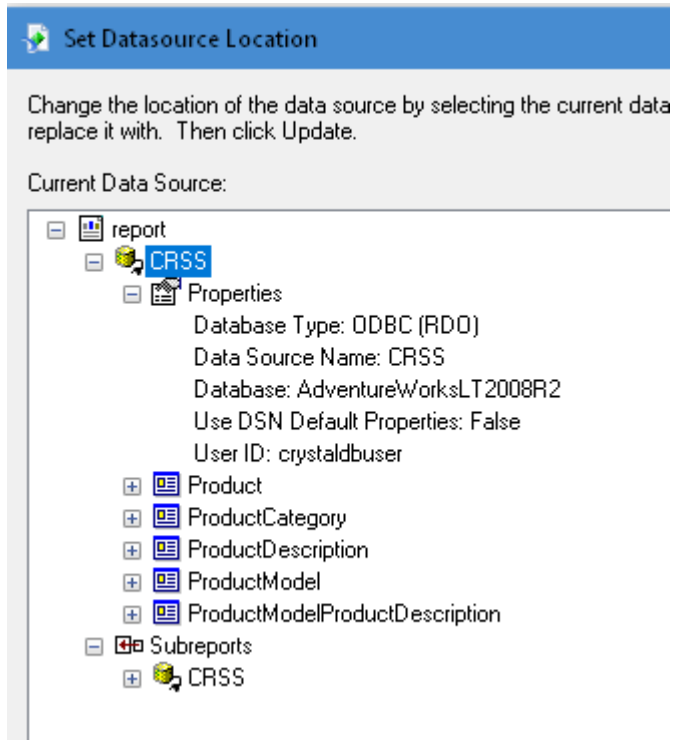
Set Datasource Location

Change the location of the data source by selecting the current data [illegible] replace it with. Then click Update.

Current Data Source:

report
CRSS
Properties
Database Type: ODBC (RDO)
Data Source Name: CRSS
Database: AdventureWorksLT2008R2
Use DSN Default Properties: False
User ID: crystaldbuser
Product
ProductCategory
ProductDescription
ProductModel
ProductModelProductDescription
Subreports
CRSS